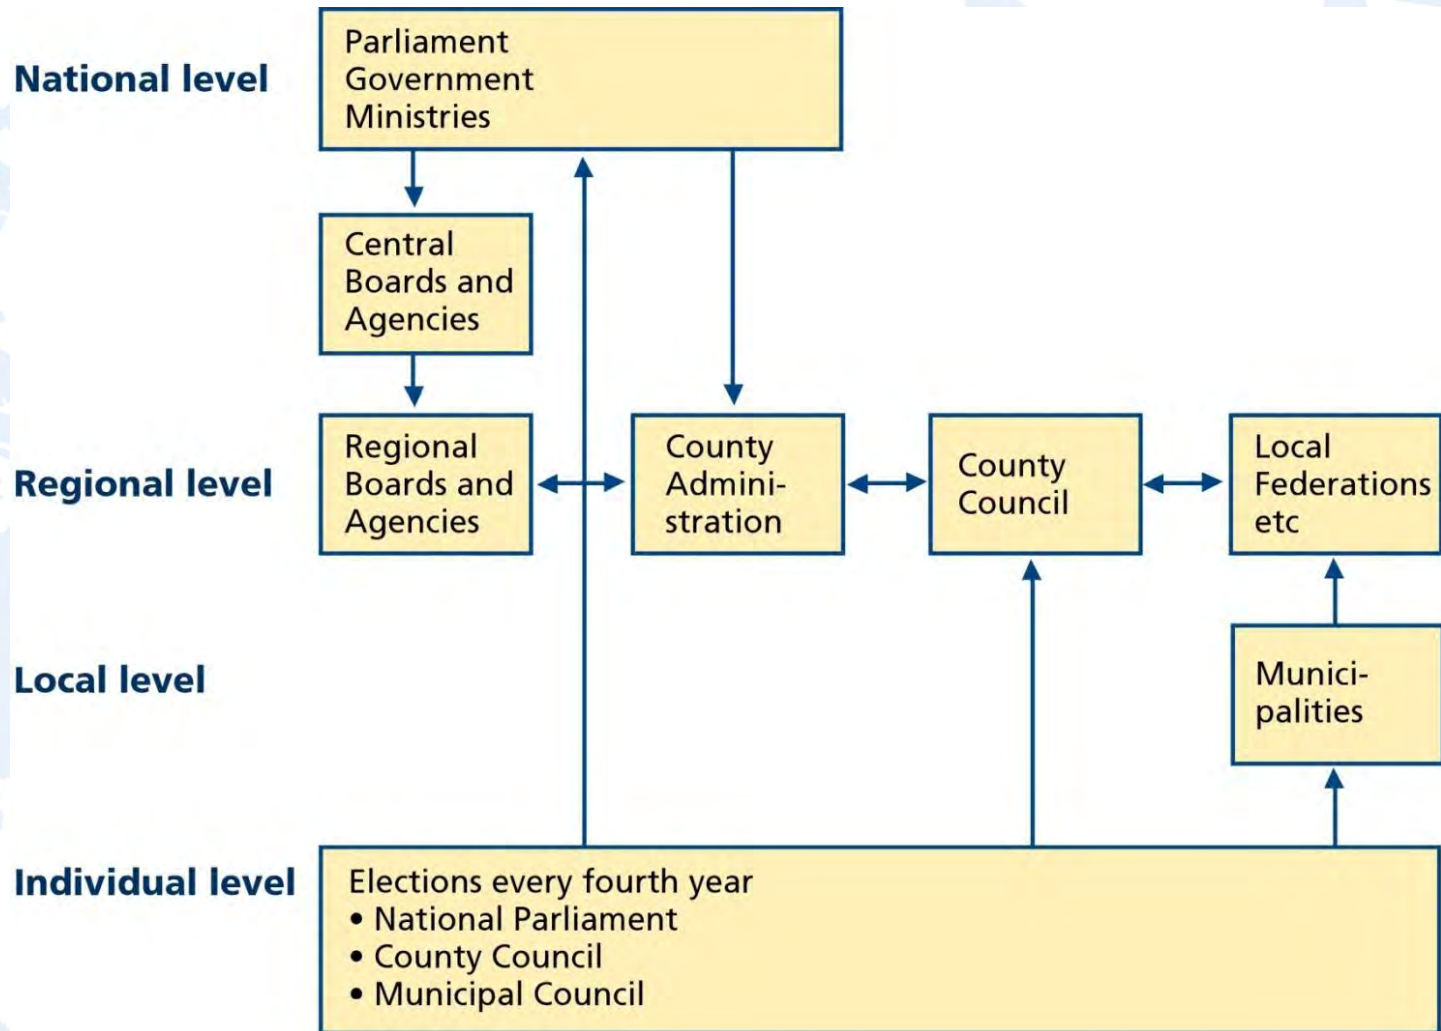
National level

Parliament
Government
Ministries

Central Boards and Agencies

Regional level

Regional Boards and Agencies

County Administration

County Council

Local Federations etc

Local level

Municipalities

Individual level

Elections every fourth year
• National Parliament
• County Council
• Municipal Council